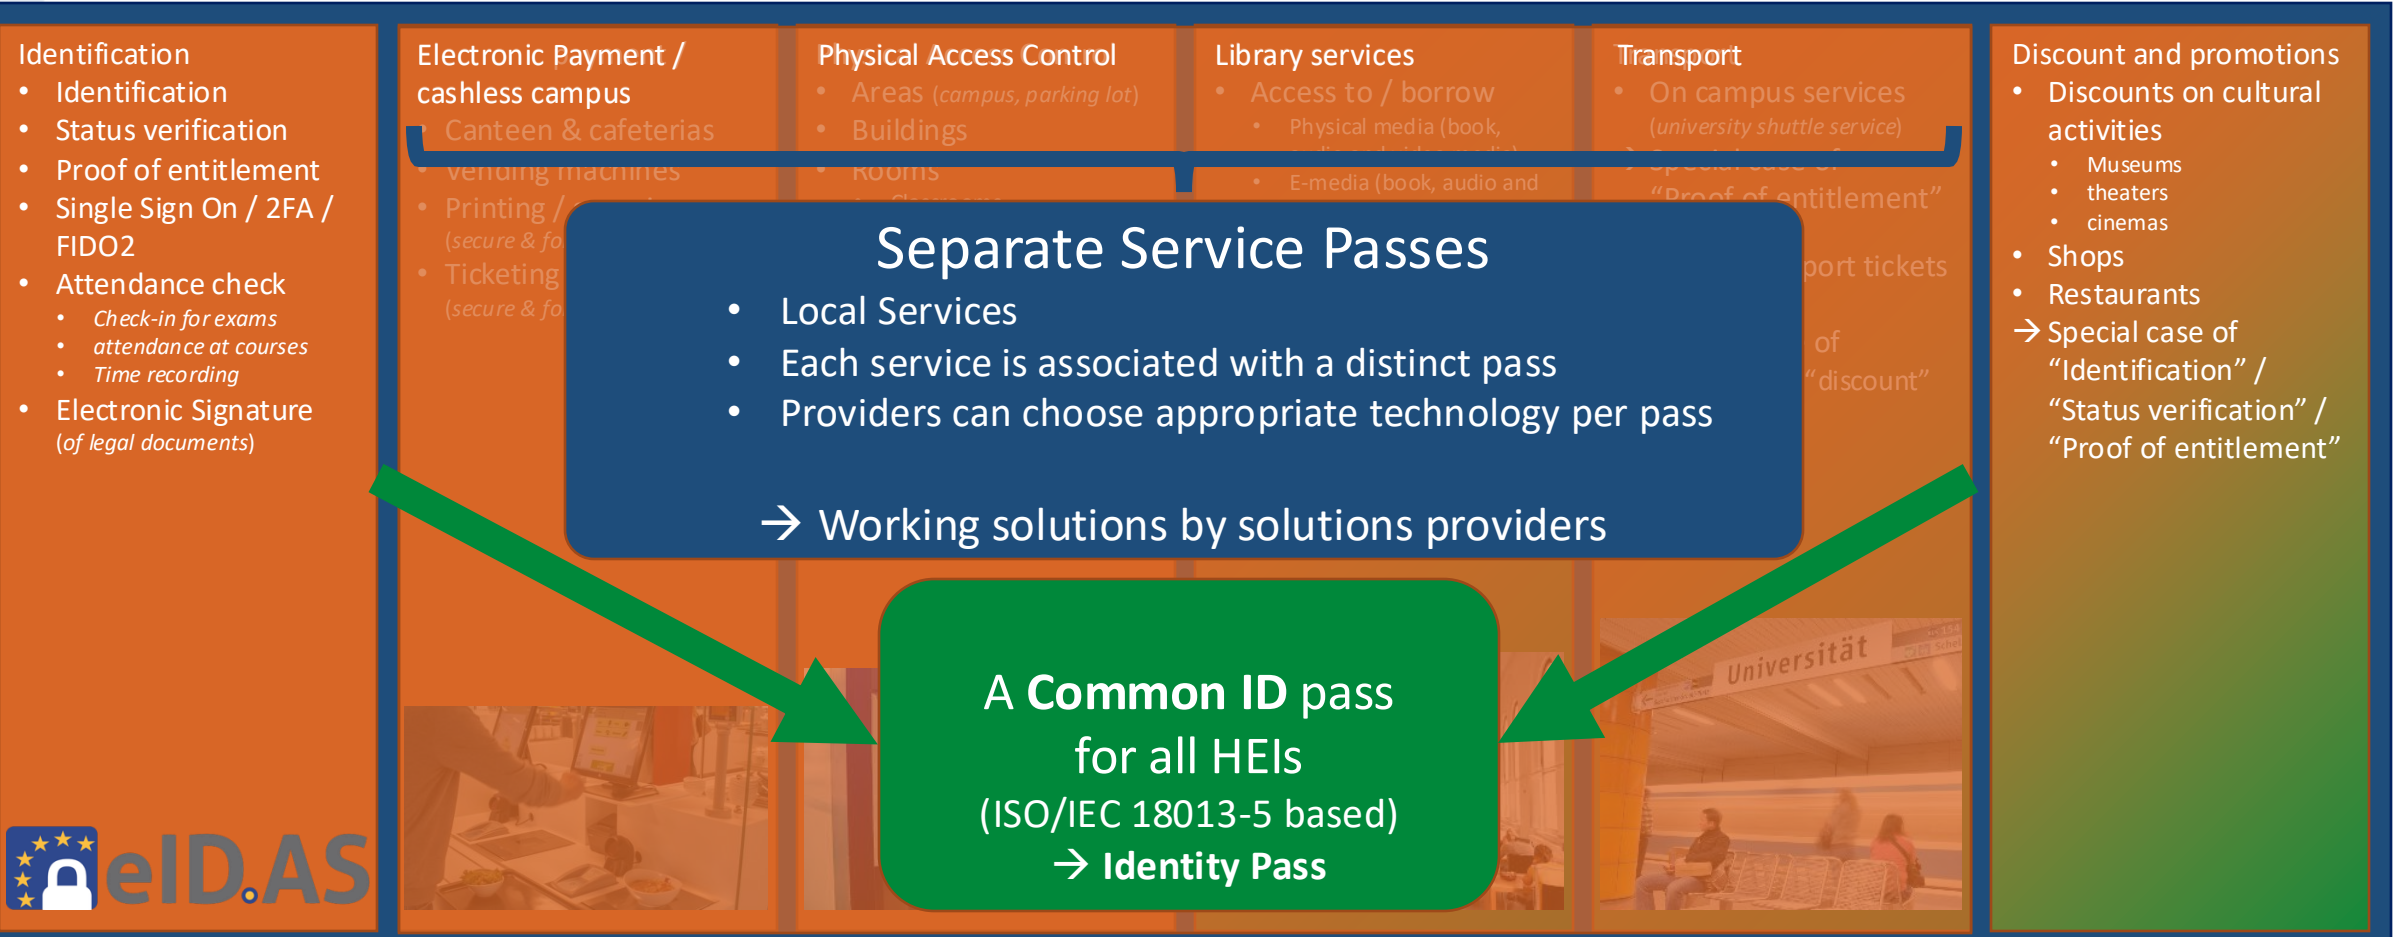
Identification
- Identification
- Status verification
- Proof of entitlement
- Single Sign On / 2FA / FIDO2
- Attendance check
  - Check-in for exams
  - attendance at courses
  - Time recording
- Electronic Signature (of legal documents)

eID.AS

Electronic Payment / cashless campus
- Canteen & cafeterias
- Vending machines
- Printing / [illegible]
(secure & fo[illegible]
- Ticketing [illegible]
(secure & fo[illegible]

Physical Access Control
- Areas (campus, parking lot)
- Buildings
- Rooms
  - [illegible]

Library services
- Access to / borrow
  - Physical media (book, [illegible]
  - E-media (book, audio and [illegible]

Transport
- On campus services (university shuttle service)
→ Special case of "Proof of entitlement"
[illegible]port tickets
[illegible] of "discount"

Universität

Discount and promotions
- Discounts on cultural activities
  - Museums
  - theaters
  - cinemas
- Shops
- Restaurants
→ Special case of "Identification" / "Status verification" / "Proof of entitlement"

Separate Service Passes
- Local Services
- Each service is associated with a distinct pass
- Providers can choose appropriate technology per pass

→ Working solutions by solutions providers

A **Common ID** pass for all HEIs
(ISO/IEC 18013-5 based)
→ **Identity Pass**